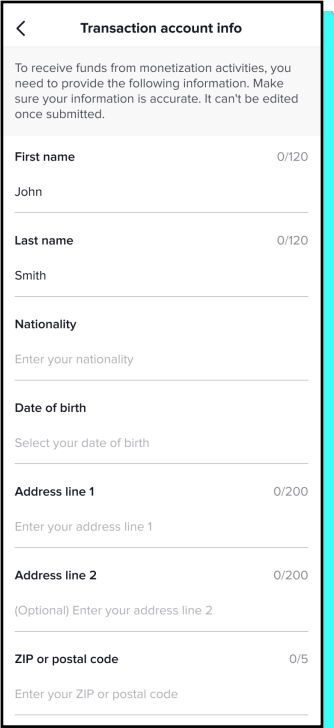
<

Transaction account info

To receive funds from monetization activities, you need to provide the following information. Make sure your information is accurate. It can't be edited once submitted.

First name
0/120
John

Last name
0/120
Smith

Nationality
Enter your nationality

Date of birth
Select your date of birth

Address line 1
0/200
Enter your address line 1

Address line 2
0/200
(Optional) Enter your address line 2

ZIP or postal code
0/5
Enter your ZIP or postal code